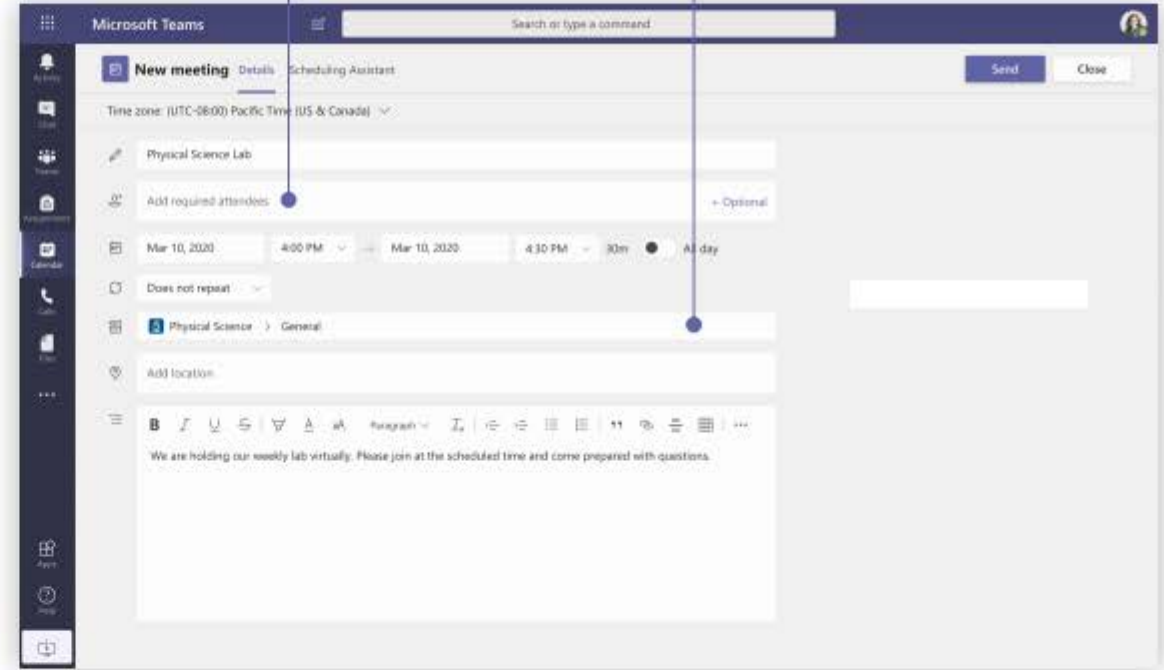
Microsoft Teams

Search or type a command

Activity

Chat

Teams

Assignments

Calendar

Calls

Files

...

Apps

Help

New meeting Details Scheduling Assistant

Send

Close

Time zone: (UTC-08:00) Pacific Time (US & Canada)

Physical Science Lab

Add required attendees

+ Optional

Mar 10, 2020

4:00 PM

Mar 10, 2020

4:30 PM

30m

All day

Does not repeat

Physical Science > General

Add location

B I U S Paragraph

We are holding our weekly lab virtually. Please join at the scheduled time and come prepared with questions.